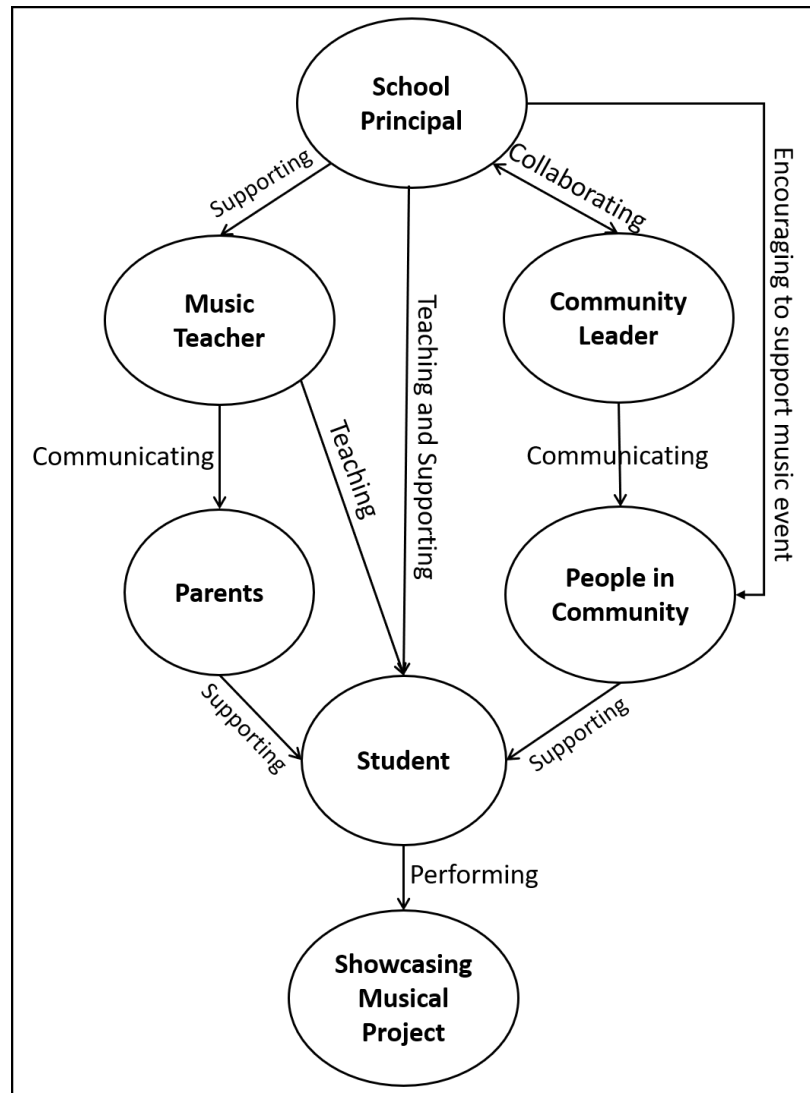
School Principal

Supporting

Collaborating

Encouraging to support music event

Music Teacher

Teaching and Supporting

Community Leader

Communicating

Teaching

Communicating

Parents

People in Community

Supporting

Student

Supporting

Performing

Showcasing Musical Project